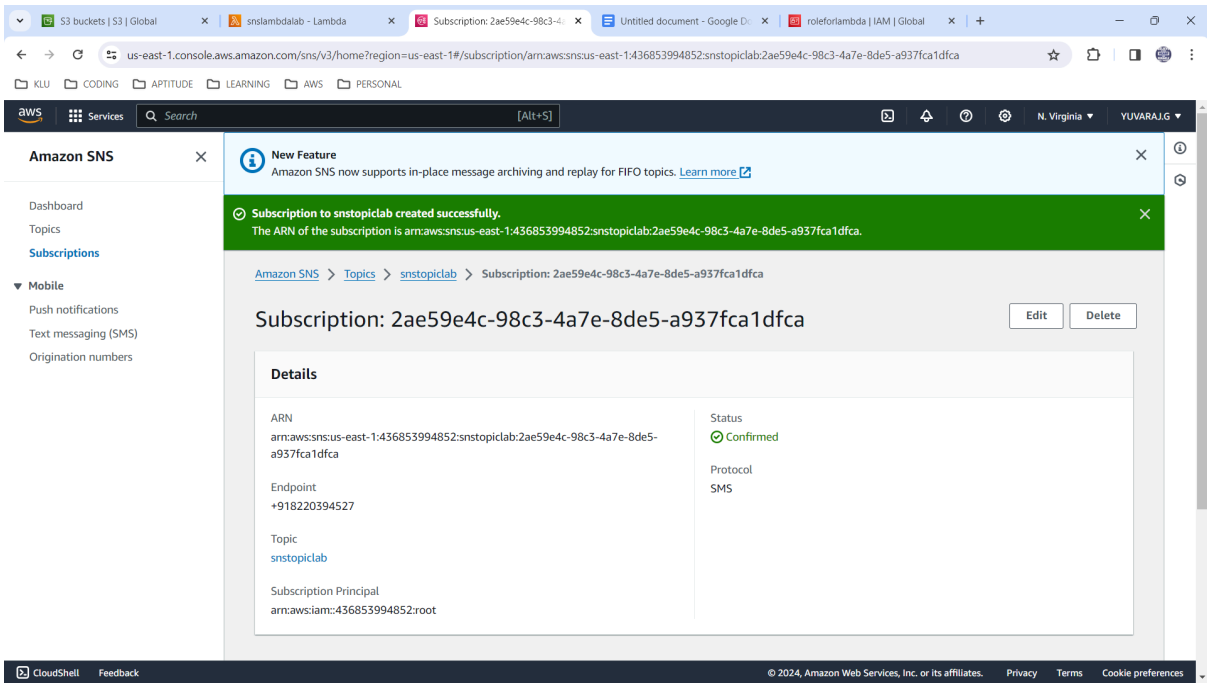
S3 buckets | S3 | Global × snslambdalab - Lambda × Subscription: 2ae59e4c-98c3-4 × Untitled document - Google Do × roleforlambda | IAM | Global × +

us-east-1.console.aws.amazon.com/sns/v3/home?region=us-east-1#/subscription/arn:aws:sns:us-east-1:436853994852:snstopiclab:2ae59e4c-98c3-4a7e-8de5-a937fca1dfca

KLU CODING APTITUDE LEARNING AWS PERSONAL

aws Services Search [Alt+S] N. Virginia ▼ YUVARAJ.G ▼

Amazon SNS ×

Dashboard
Topics
Subscriptions
▼ Mobile
Push notifications
Text messaging (SMS)
Origination numbers

New Feature
Amazon SNS now supports in-place message archiving and replay for FIFO topics. Learn more

Subscription to snstopiclab created successfully.
The ARN of the subscription is arn:aws:sns:us-east-1:436853994852:snstopiclab:2ae59e4c-98c3-4a7e-8de5-a937fca1dfca.

Amazon SNS > Topics > snstopiclab > Subscription: 2ae59e4c-98c3-4a7e-8de5-a937fca1dfca

Subscription: 2ae59e4c-98c3-4a7e-8de5-a937fca1dfca

Edit Delete

Details

ARN
arn:aws:sns:us-east-1:436853994852:snstopiclab:2ae59e4c-98c3-4a7e-8de5-a937fca1dfca

Endpoint
+918220394527

Topic
snstopiclab

Subscription Principal
arn:aws:iam::436853994852:root

Status
Confirmed

Protocol
SMS

CloudShell Feedback © 2024, Amazon Web Services, Inc. or its affiliates. Privacy Terms Cookie preferences